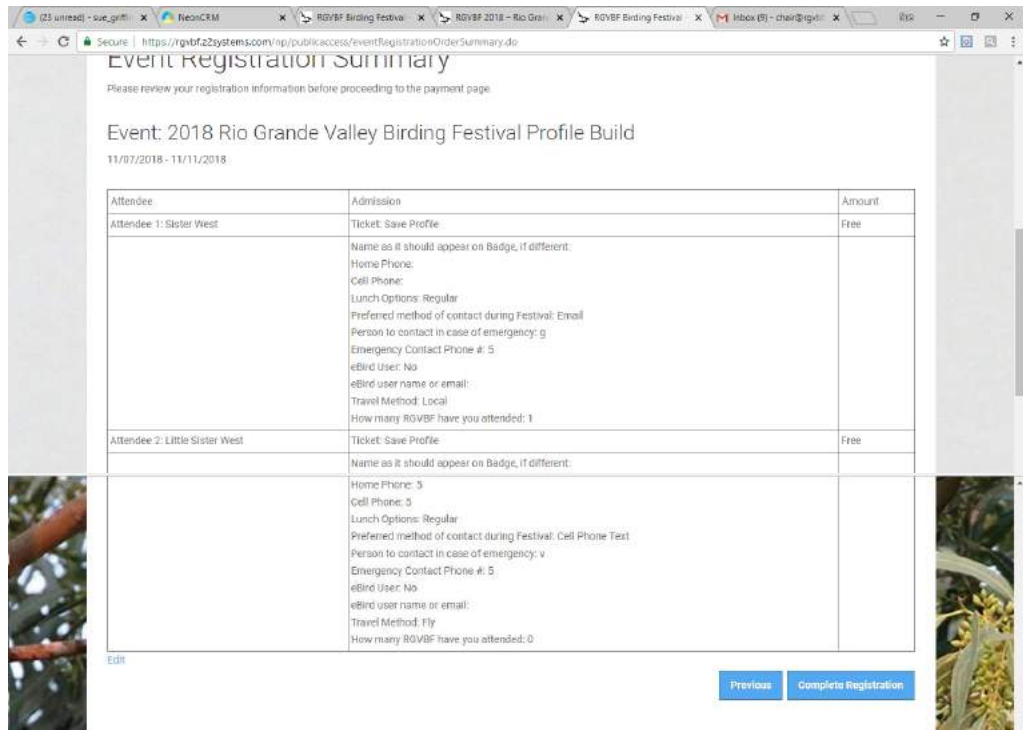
(23 unread) - sue_griffi × NeonCRM × RGVBF Birding Festival × RGVBF 2018 – Rio Gran × RGVBF Birding Festival × Inbox (9) - chair@rgvb ×

Secure | https://rgvbf.z2systems.com/np/publicaccess/eventRegistrationOrderSummary.do

Event Registration Summary

Please review your registration information before proceeding to the payment page.

Event: 2018 Rio Grande Valley Birding Festival Profile Build

11/07/2018 - 11/11/2018

| Attendee | Admission | Amount |
|---|---|---|
| Attendee 1: Sister West | Ticket: Save Profile | Free |
| | Name as it should appear on Badge, if different:<br>Home Phone:<br>Cell Phone:<br>Lunch Options: Regular<br>Preferred method of contact during Festival: Email<br>Person to contact in case of emergency: g<br>Emergency Contact Phone #: 5<br>eBird User: No<br>eBird user name or email:<br>Travel Method: Local<br>How many RGVBF have you attended: 1 | |
| Attendee 2: Little Sister West | Ticket: Save Profile | Free |
| | Name as it should appear on Badge, if different:<br>Home Phone: 5<br>Cell Phone: 5<br>Lunch Options: Regular<br>Preferred method of contact during Festival: Cell Phone Text<br>Person to contact in case of emergency: v<br>Emergency Contact Phone #: 5<br>eBird User: No<br>eBird user name or email:<br>Travel Method: Fly<br>How many RGVBF have you attended: 0 | |

Edit

Previous

Complete Registration